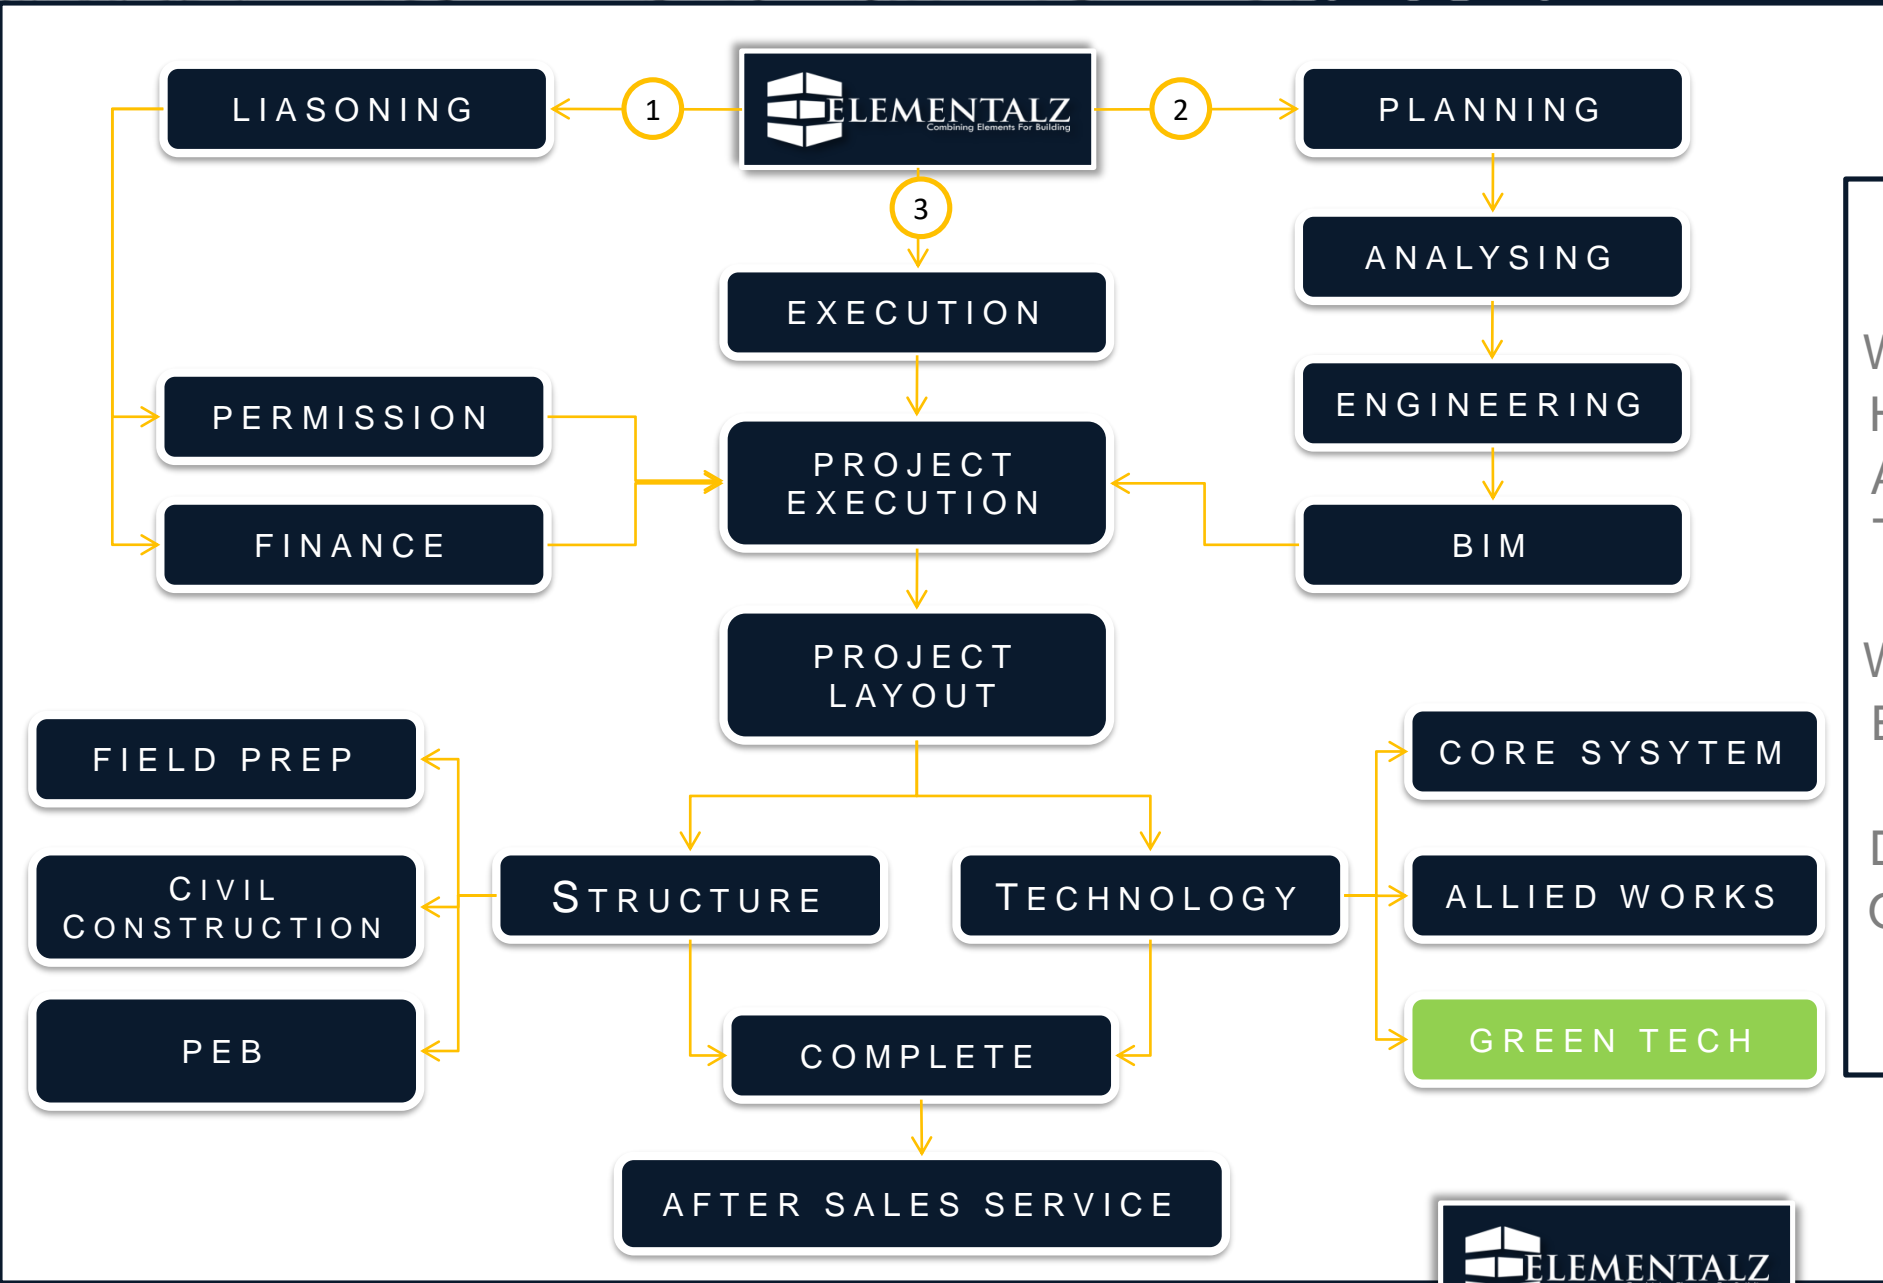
LIASONING

1

ELEMENTALZ
Combining Elements For Building

2

PLANNING

3

ANALYSING

EXECUTION

ENGINEERING

PERMISSION

PROJECT EXECUTION

FINANCE

BIM

PROJECT LAYOUT

FIELD PREP

CORE SYSYTEM

CIVIL CONSTRUCTION

STRUCTURE

TECHNOLOGY

ALLIED WORKS

PEB

COMPLETE

GREEN TECH

AFTER SALES SERVICE

ELEMENTALZ

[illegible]